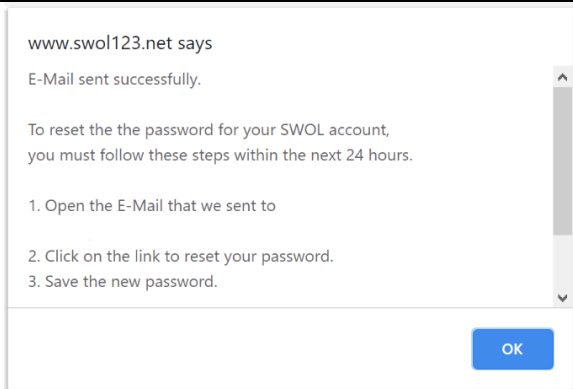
www.swol123.net says

E-Mail sent successfully.

To reset the the password for your SWOL account, you must follow these steps within the next 24 hours.

1. Open the E-Mail that we sent to

2. Click on the link to reset your password.
3. Save the new password.

OK